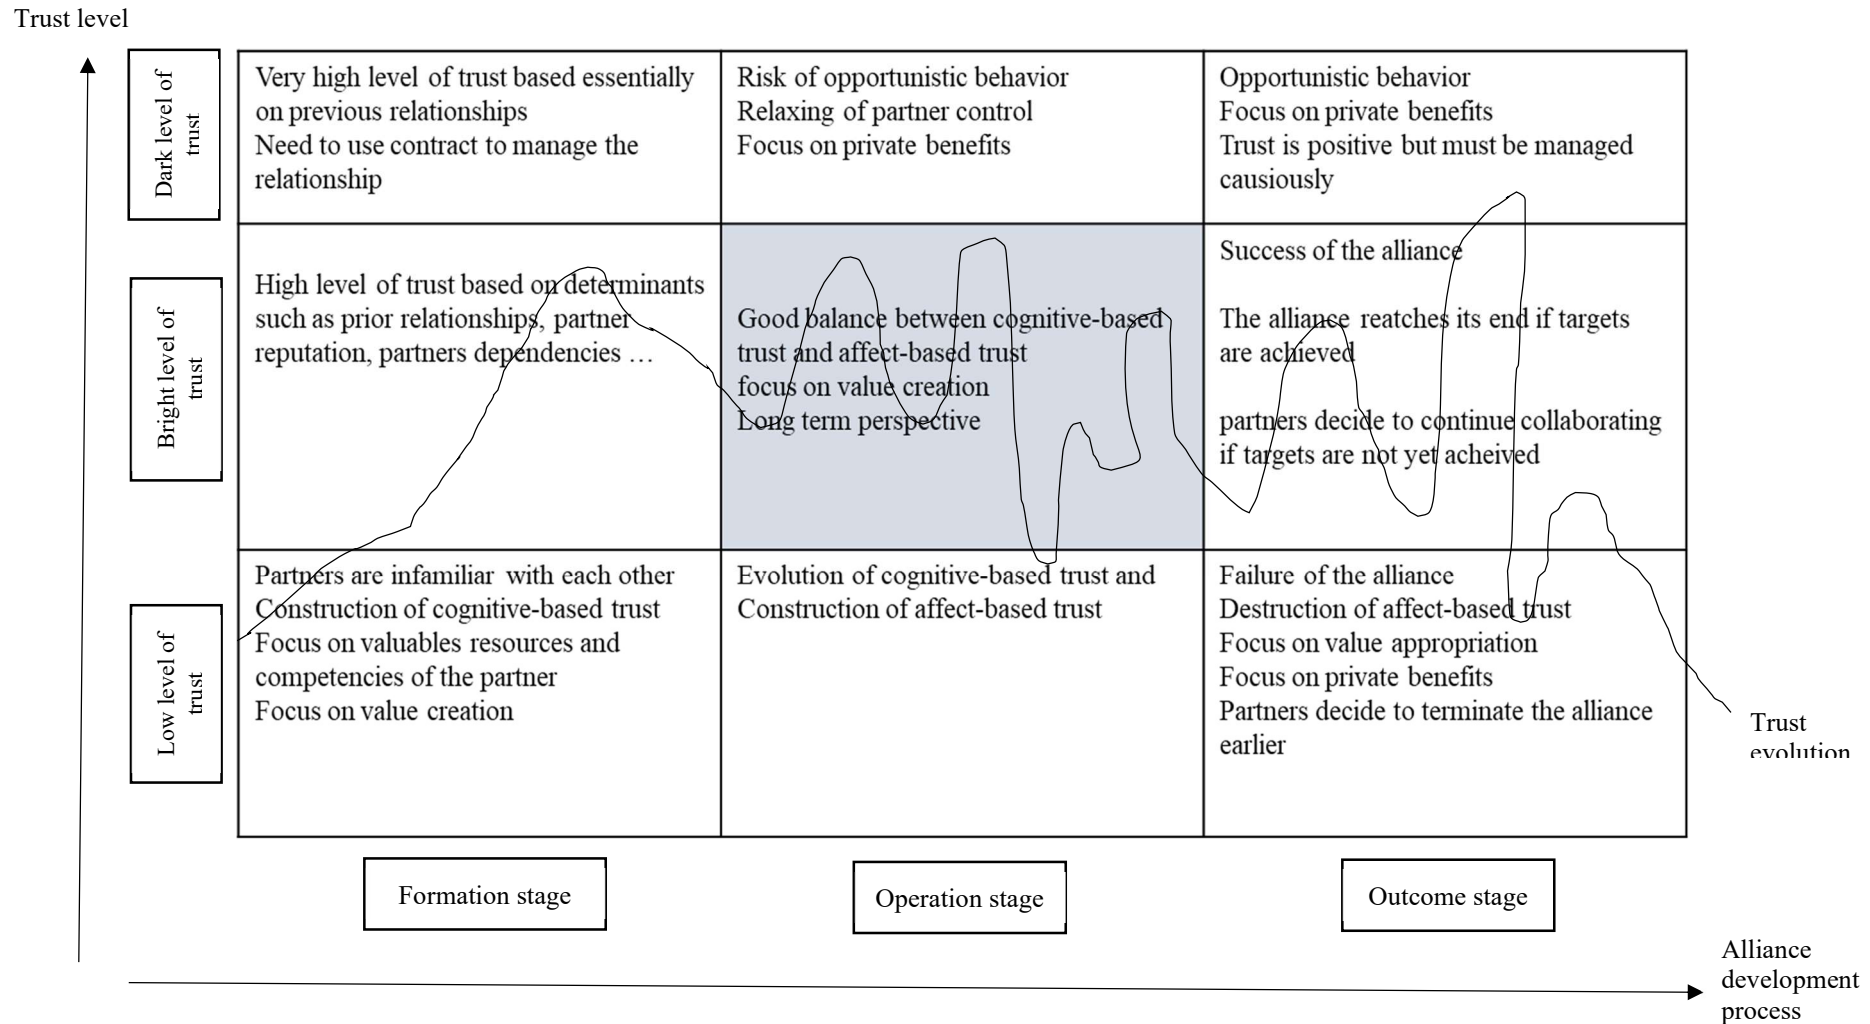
Trust level

| | | | |
|---|---|---|---|
| Dark level of trust | Very high level of trust based essentially on previous relationships<br>Need to use contract to manage the relationship | Risk of opportunistic behavior<br>Relaxing of partner control<br>Focus on private benefits | Opportunistic behavior<br>Focus on private benefits<br>Trust is positive but must be managed causiously |
| Bright level of trust | High level of trust based on determinants such as prior relationships, partner reputation, partners dependencies … | Good balance between cognitive-based trust and affect-based trust<br>focus on value creation<br>Long term perspective | Success of the alliance<br><br>The alliance reatches its end if targets are achieved<br><br>partners decide to continue collaborating if targets are not yet acheived |
| Low level of trust | Partners are infamiliar with each other<br>Construction of cognitive-based trust<br>Focus on valuables resources and competencies of the partner<br>Focus on value creation | Evolution of cognitive-based trust and Construction of affect-based trust | Failure of the alliance<br>Destruction of affect-based trust<br>Focus on value appropriation<br>Focus on private benefits<br>Partners decide to terminate the alliance earlier |

Trust evolution

Formation stage

Operation stage

Outcome stage

Alliance development process